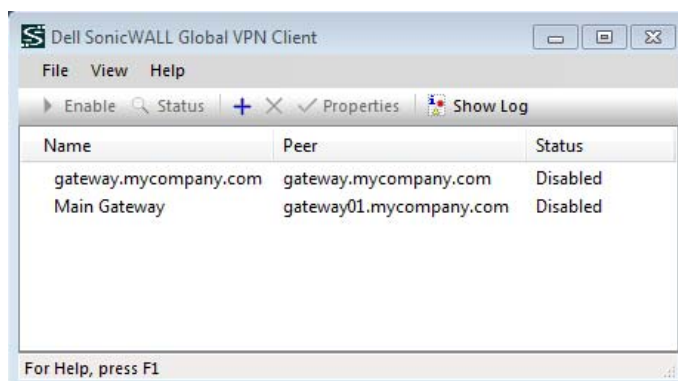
Dell SonicWALL Global VPN Client

File View Help

Enable Status + × Properties Show Log

| Name | Peer | Status |
|---|---|---|
| gateway.mycompany.com | gateway.mycompany.com | Disabled |
| Main Gateway | gateway01.mycompany.com | Disabled |

For Help, press F1